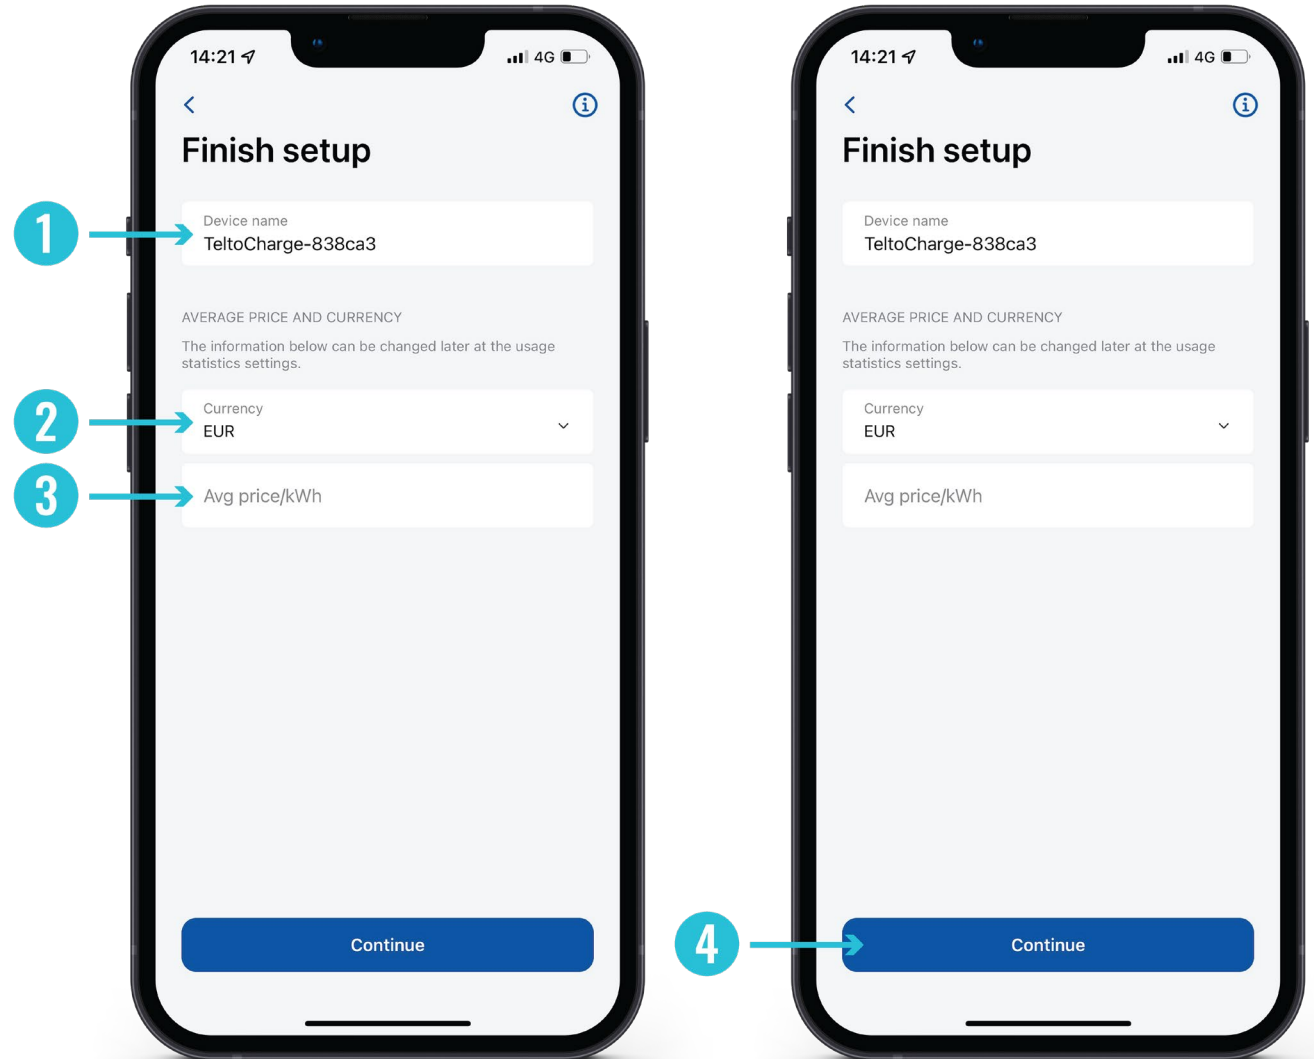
14:21

4G

Finish setup

1

Device name
TeltoCharge-838ca3

AVERAGE PRICE AND CURRENCY

The information below can be changed later at the usage statistics settings.

2

Currency
EUR

3

Avg price/kWh

Continue

14:21

4G

Finish setup

Device name
TeltoCharge-838ca3

AVERAGE PRICE AND CURRENCY

The information below can be changed later at the usage statistics settings.

Currency
EUR

Avg price/kWh

4

Continue